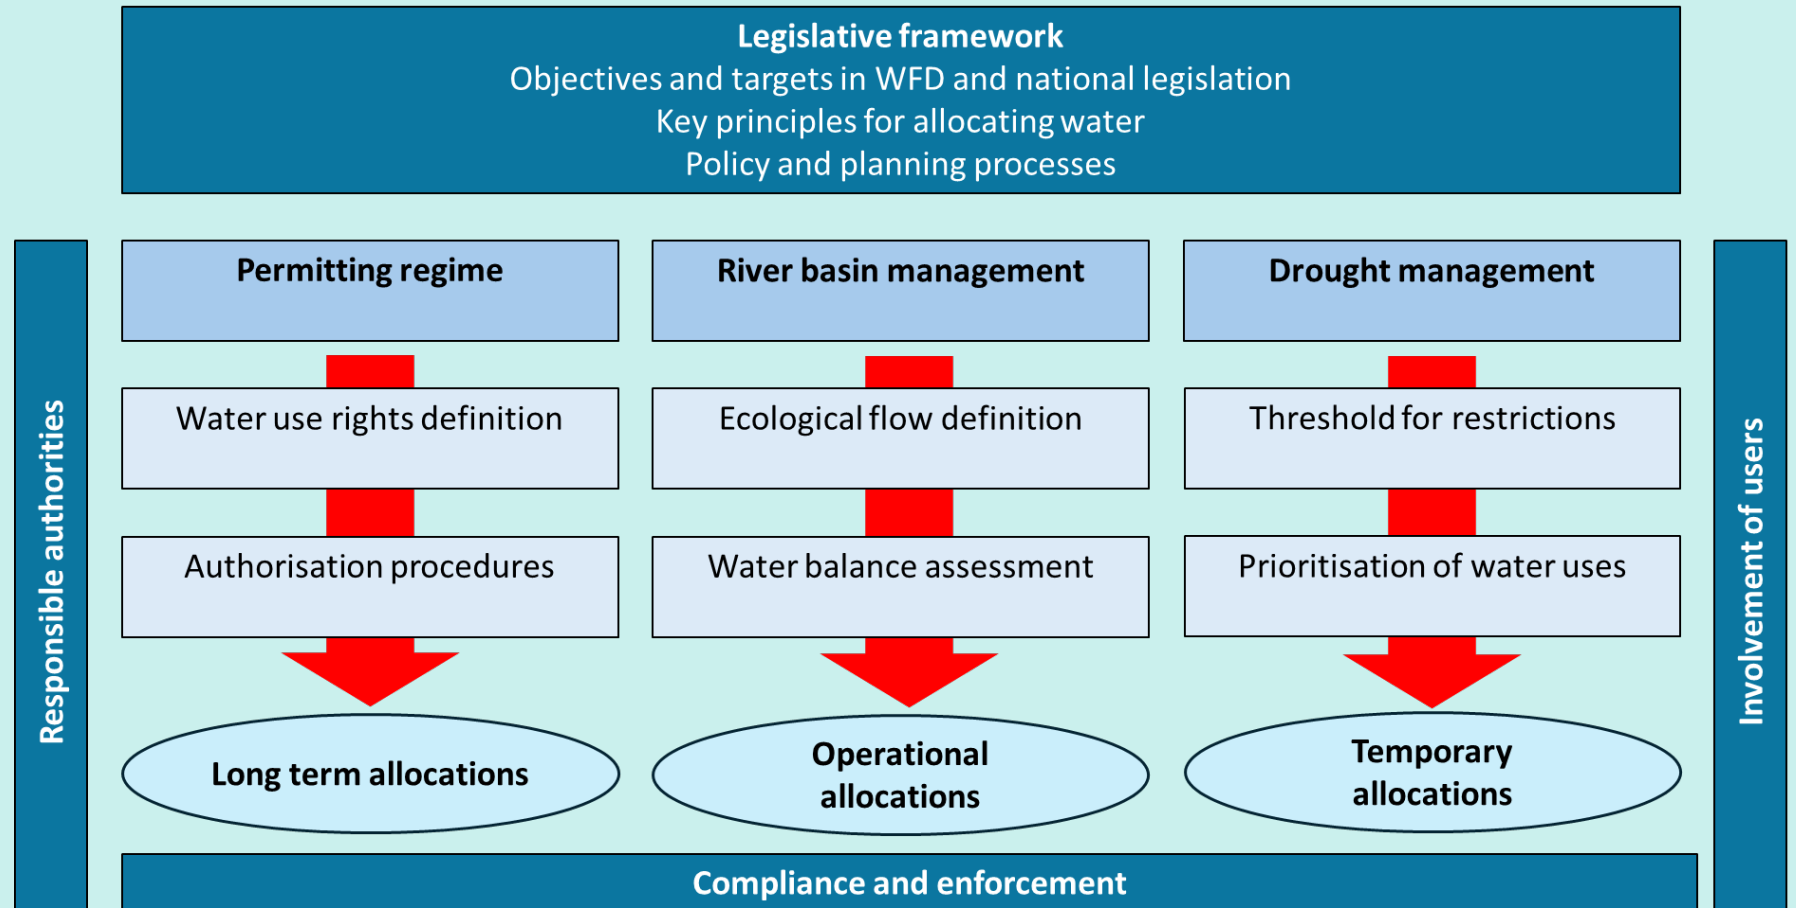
**Legislative framework**
Objectives and targets in WFD and national legislation
Key principles for allocating water
Policy and planning processes

Responsible authorities

**Permitting regime**

Water use rights definition

Authorisation procedures

**Long term allocations**

**River basin management**

Ecological flow definition

Water balance assessment

**Operational allocations**

**Drought management**

Threshold for restrictions

Prioritisation of water uses

**Temporary allocations**

Involvement of users

**Compliance and enforcement**